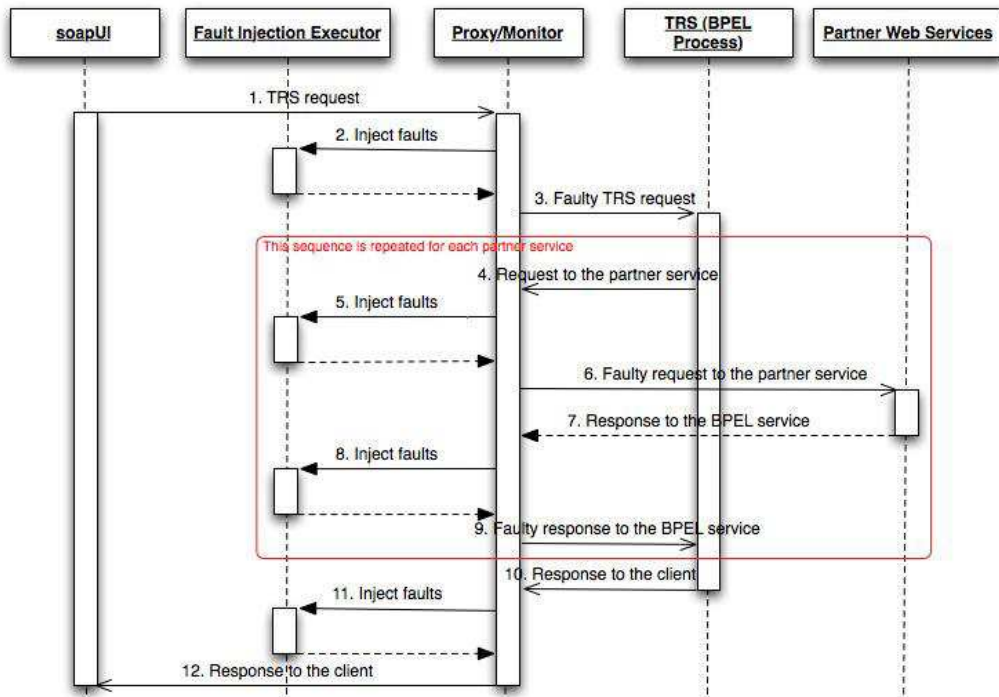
soapUI

Fault Injection Executor

Proxy/Monitor

TRS (BPEL Process)

Partner Web Services

1. TRS request

2. Inject faults

3. Faulty TRS request

This sequence is repeated for each partner service

4. Request to the partner service

5. Inject faults

6. Faulty request to the partner service

7. Response to the BPEL service

8. Inject faults

9. Faulty response to the BPEL service

10. Response to the client

11. Inject faults

12. Response to the client